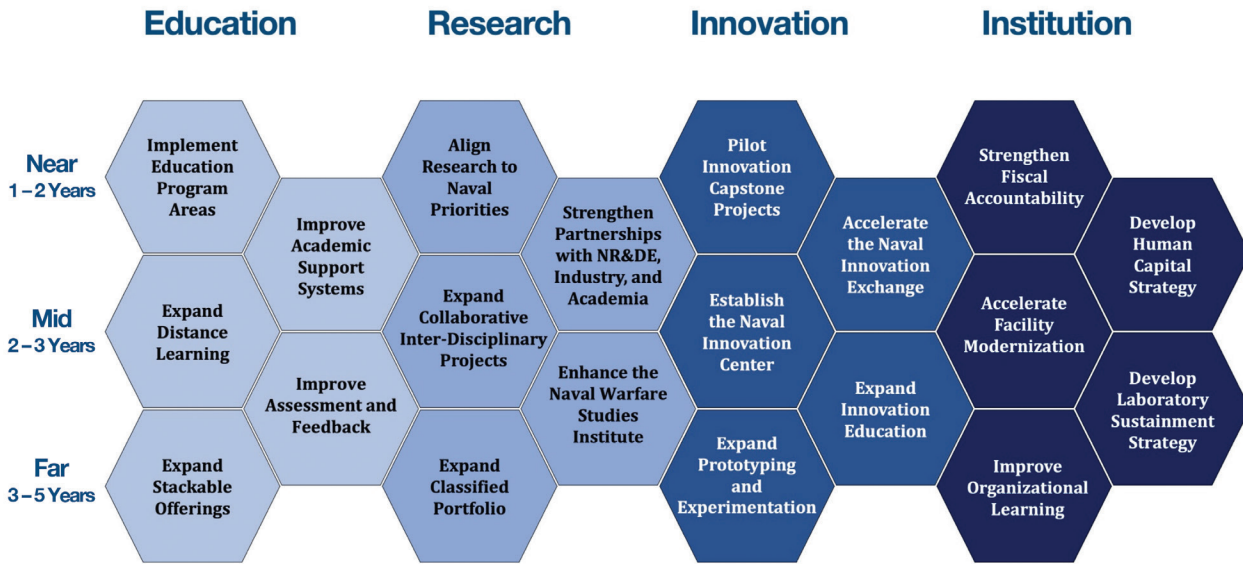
Education

Research

Innovation

Institution

Near
1 – 2 Years

Mid
2 – 3 Years

Far
3 – 5 Years

Implement Education Program Areas

Improve Academic Support Systems

Expand Distance Learning

Improve Assessment and Feedback

Expand Stackable Offerings

Align Research to Naval Priorities

Strengthen Partnerships with NR&DE, Industry, and Academia

Expand Collaborative Inter-Disciplinary Projects

Enhance the Naval Warfare Studies Institute

Expand Classified Portfolio

Pilot Innovation Capstone Projects

Accelerate the Naval Innovation Exchange

Establish the Naval Innovation Center

Expand Innovation Education

Expand Prototyping and Experimentation

Strengthen Fiscal Accountability

Develop Human Capital Strategy

Accelerate Facility Modernization

Develop Laboratory Sustainment Strategy

Improve Organizational Learning